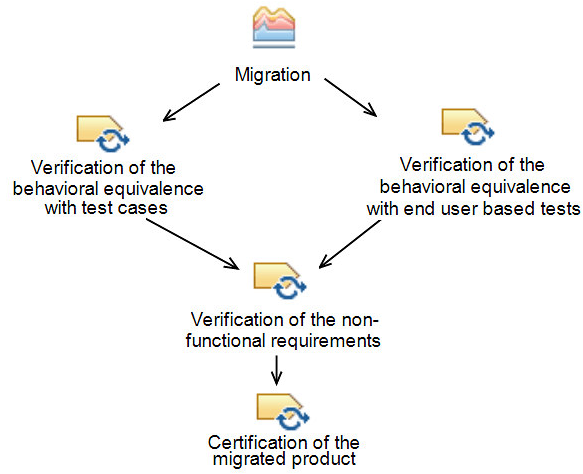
Migration

Verification of the behavioral equivalence with test cases

Verification of the behavioral equivalence with end user based tests

Verification of the non-functional requirements

Certification of the migrated product